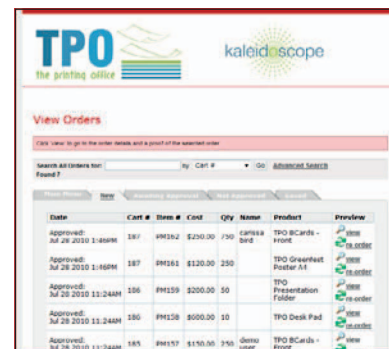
TPO
the printing office
kaleidoscope

View Orders

Click 'view' to go to the order details and a proof of the selected order

Search All Orders for: by Cart # Go Advanced Search
Found ?

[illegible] New Awaiting Approval Not Approved Saved

| Date | Cart # | Item # | Cost | Qty | Name | Product | Preview |
|---|---|---|---|---|---|---|---|
| Approved: Jul 28 2010 1:46PM | 187 | PM162 | $250.00 | 750 | carissa bird | TPO BCards - Front | view re-order |
| Approved: Jul 28 2010 1:46PM | 187 | PM161 | $120.00 | 250 | | TPO Greenfest Poster A4 | view re-order |
| Approved: Jul 28 2010 11:24AM | 186 | PM159 | $200.00 | 50 | | TPO Presentation Folder | view re-order |
| Approved: Jul 28 2010 11:24AM | 180 | PM158 | $000.00 | 10 | | TPO Desk Pad | view re-order |
| Approved: Jul 28 2010 11:24AM | 185 | PM157 | $150.00 | 250 | demo user | TPO BCards - Front | view re-order |